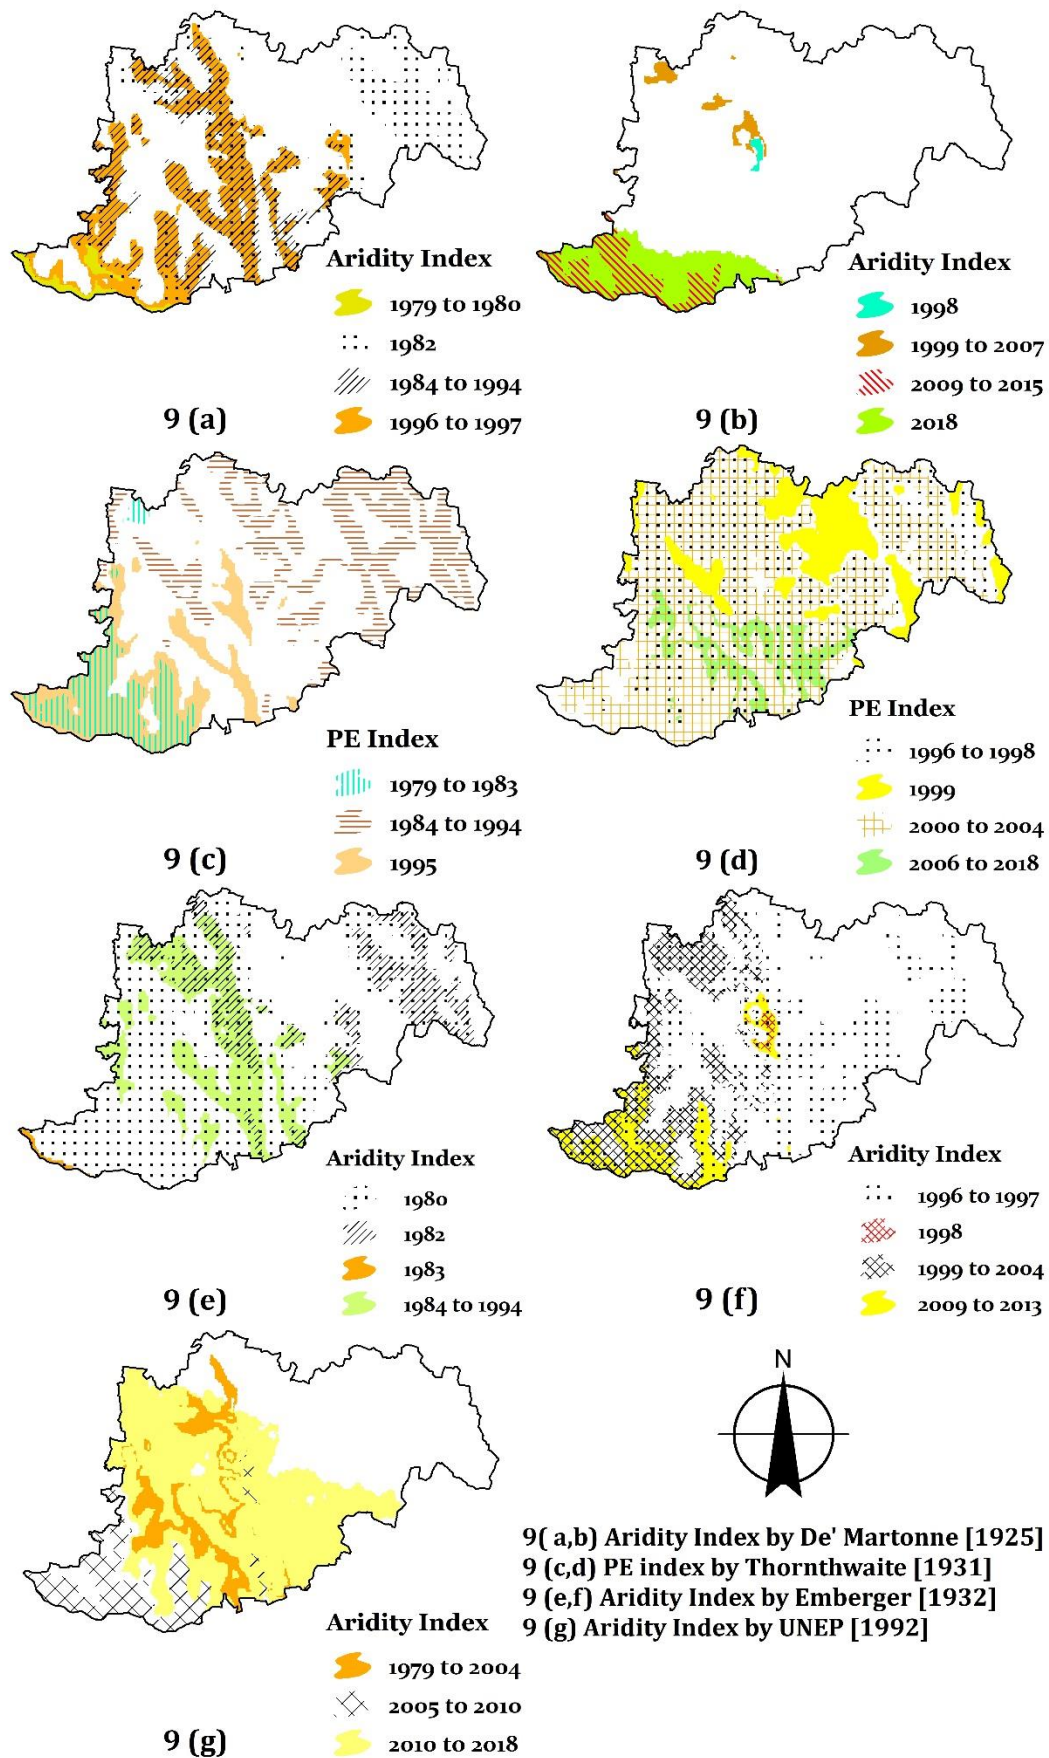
Aridity Index
1979 to 1980
1982
1984 to 1994
1996 to 1997
9 (a)

Aridity Index
1998
1999 to 2007
2009 to 2015
2018
9 (b)

PE Index
1979 to 1983
1984 to 1994
1995
9 (c)

PE Index
1996 to 1998
1999
2000 to 2004
2006 to 2018
9 (d)

Aridity Index
1980
1982
1983
1984 to 1994
9 (e)

Aridity Index
1996 to 1997
1998
1999 to 2004
2009 to 2013
9 (f)

Aridity Index
1979 to 2004
2005 to 2010
2010 to 2018
9 (g)

N

9( a,b) Aridity Index by De' Martonne [1925]
9 (c,d) PE index by Thornthwaite [1931]
9 (e,f) Aridity Index by Emberger [1932]
9 (g) Aridity Index by UNEP [1992]